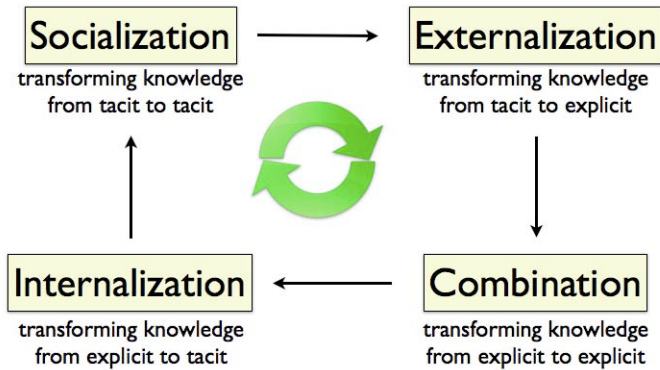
Socialization
transforming knowledge from tacit to tacit

Externalization
transforming knowledge from tacit to explicit

Internalization
transforming knowledge from explicit to tacit

Combination
transforming knowledge from explicit to explicit